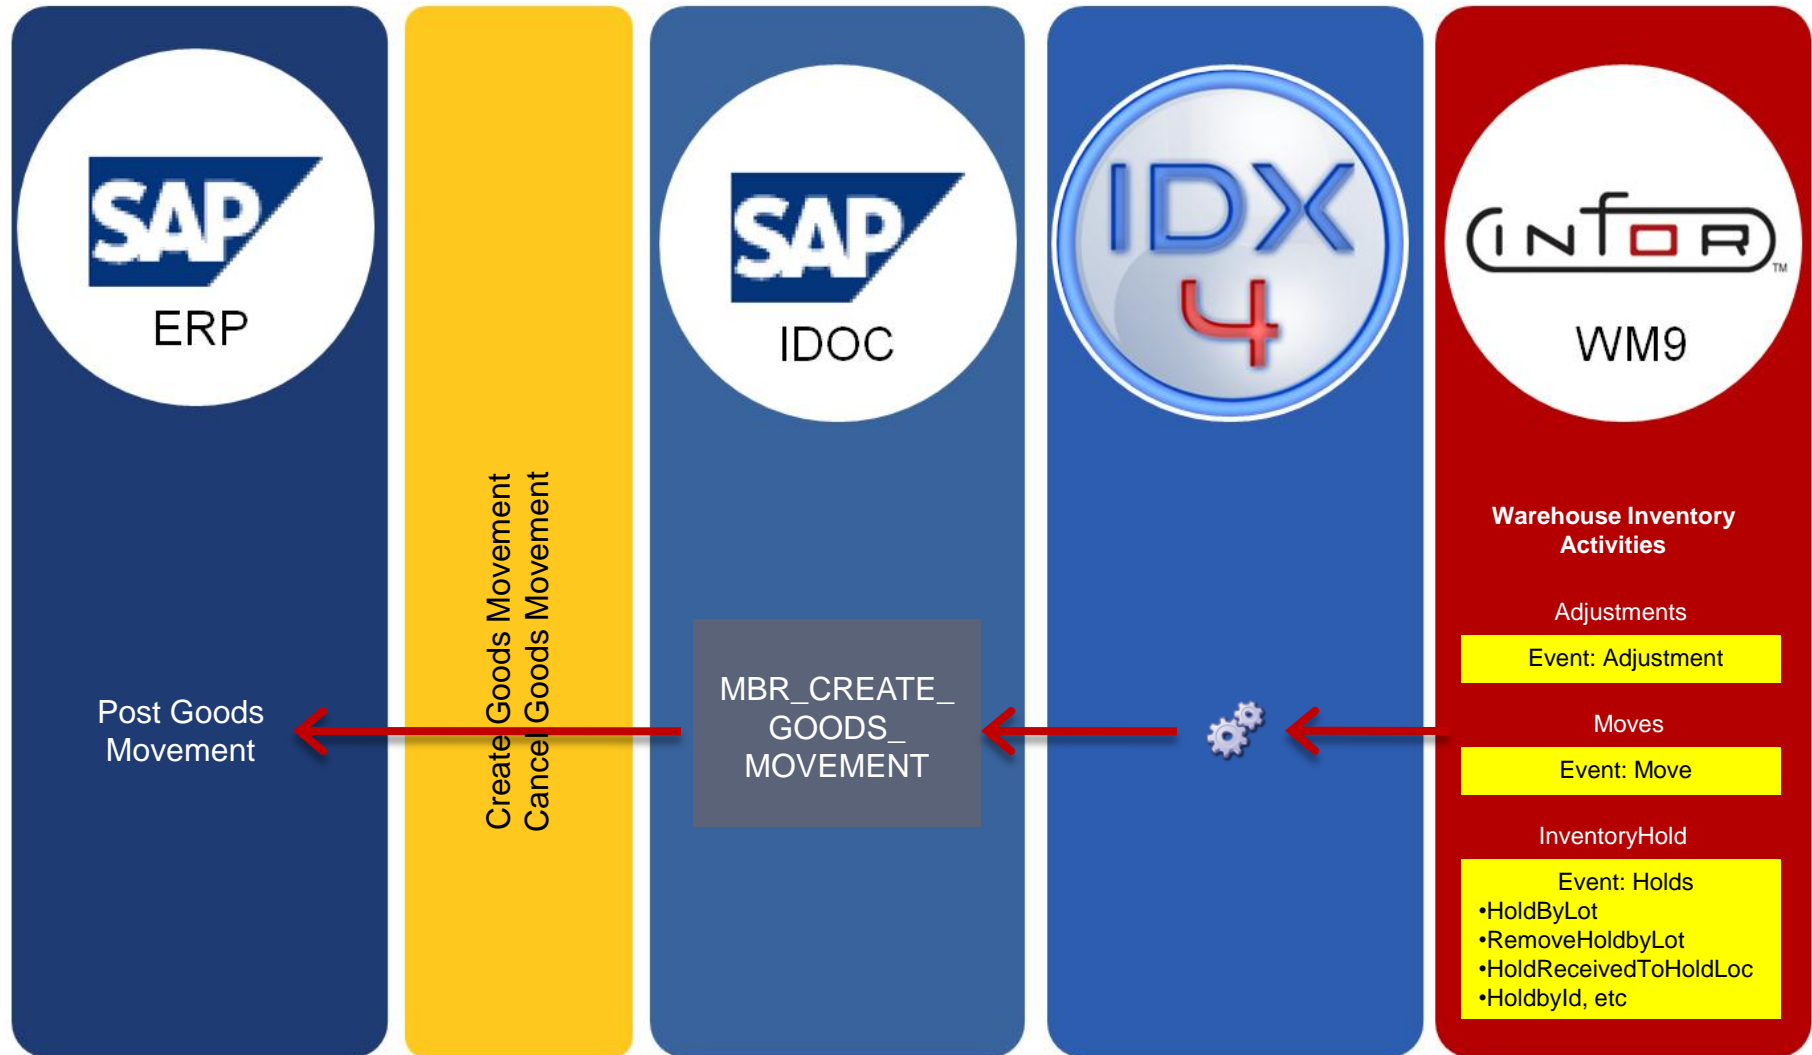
SAP
ERP

Post Goods Movement

Create Goods Movement
Cancel Goods Movement

SAP
IDOC

MBR_CREATE_ GOODS_ MOVEMENT

IDX 4

INFOR™
WM9

Warehouse Inventory Activities

Adjustments

Event: Adjustment

Moves

Event: Move

InventoryHold

Event: Holds
•HoldByLot
•RemoveHoldbyLot
•HoldReceivedToHoldLoc
•HoldbyId, etc